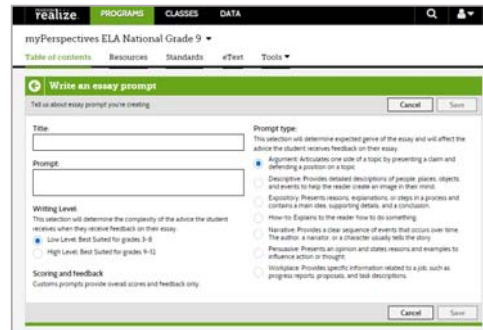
realize PROGRAMS CLASSES DATA

myPerspectives ELA National Grade 9 ▾

Table of contents Resources Standards eText Tools ▾

Write an essay prompt

Tell us about essay prompt you're creating

Cancel Save

Title:

Prompt:

Writing Level:
This selection will determine the complexity of the advice the student receives when they receive feedback on their essay.

Low Level: Best Suited for grades 3-8

High Level: Best Suited for grades 9-12

Scoring and feedback
Customs prompts provide overall scores and feedback only.

Prompt type:
This selection will determine expected genre of the essay and will affect the advice the student receives feedback on their essay.

Argument: Articulates one side of a topic by presenting a claim and defending a position on a topic.

Descriptive: Provides detailed descriptions of people, places, objects, and events to help the reader create an image in their mind.

Expository: Presents reasons, explanations, or steps in a process and contains a main idea, supporting details, and a conclusion.

How-to: Explains to the reader how to do something.

Narrative: Provides a clear sequence of events that occurs over time. The author, a narrator, or a character usually tells the story.

Persuasive: Presents an opinion and states reasons and examples to influence action or thought.

Workplace: Provides specific information related to a job, such as progress reports, proposals, and task descriptions.

Cancel Save